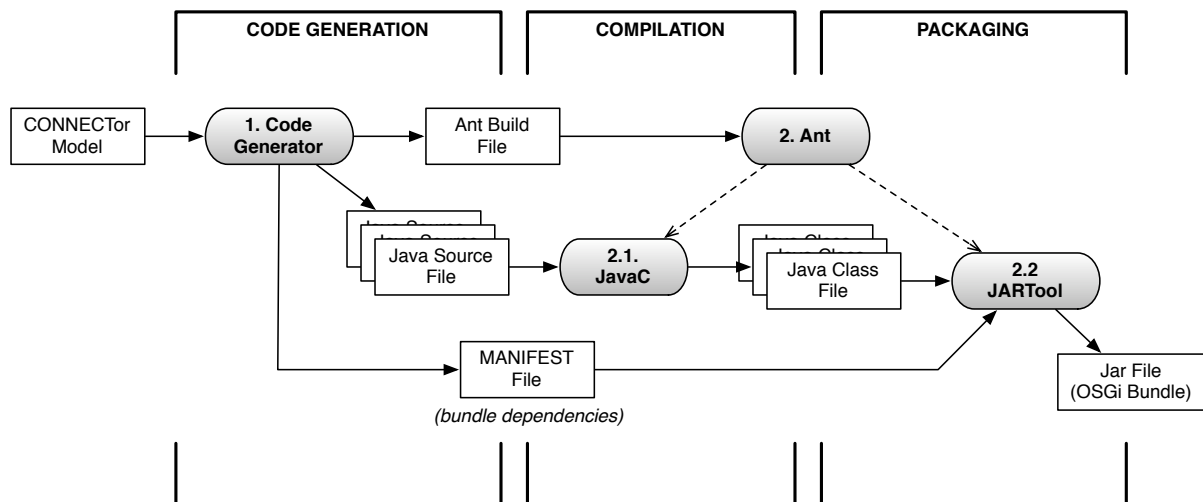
CODE GENERATION

COMPILATION

PACKAGING

CONNECTor Model

1. Code Generator

Ant Build File

2. Ant

Java Source File

2.1. JavaC

Java Class File

2.2 JARTool

MANIFEST File

(bundle dependencies)

Jar File (OSGi Bundle)